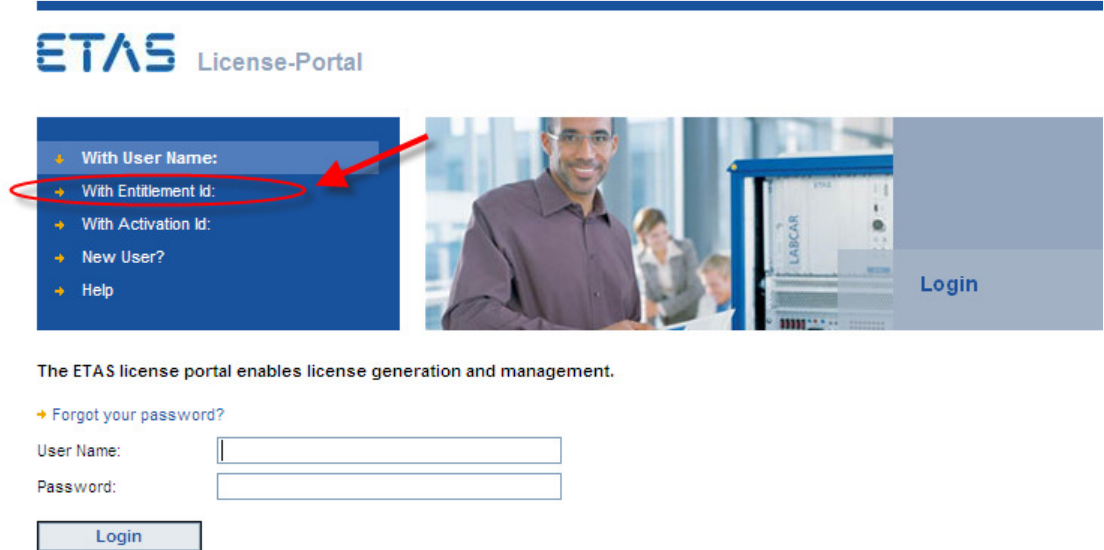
ETAS License-Portal

With User Name:
With Entitlement Id:
With Activation Id:
New User?
Help

ETAS
LABCAR

Login

The ETAS license portal enables license generation and management.

Forgot your password?

User Name:

Password:

Login